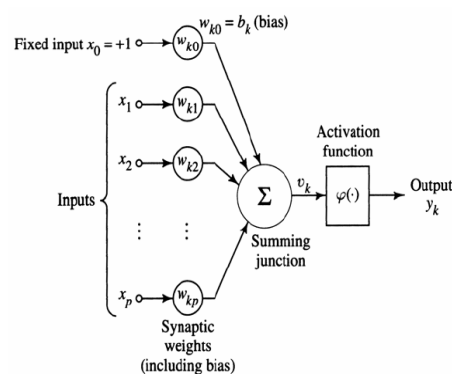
$w_{k0} = b_k$ (bias)

Fixed input $x_0 = +1$

$w_{k0}$

$x_1$

$w_{k1}$

$x_2$

$w_{k2}$

Inputs

$\vdots$

$\vdots$

$x_p$

$w_{kp}$

Synaptic weights (including bias)

$\Sigma$

Summing junction

$v_k$

Activation function

$\varphi(\cdot)$

Output $y_k$